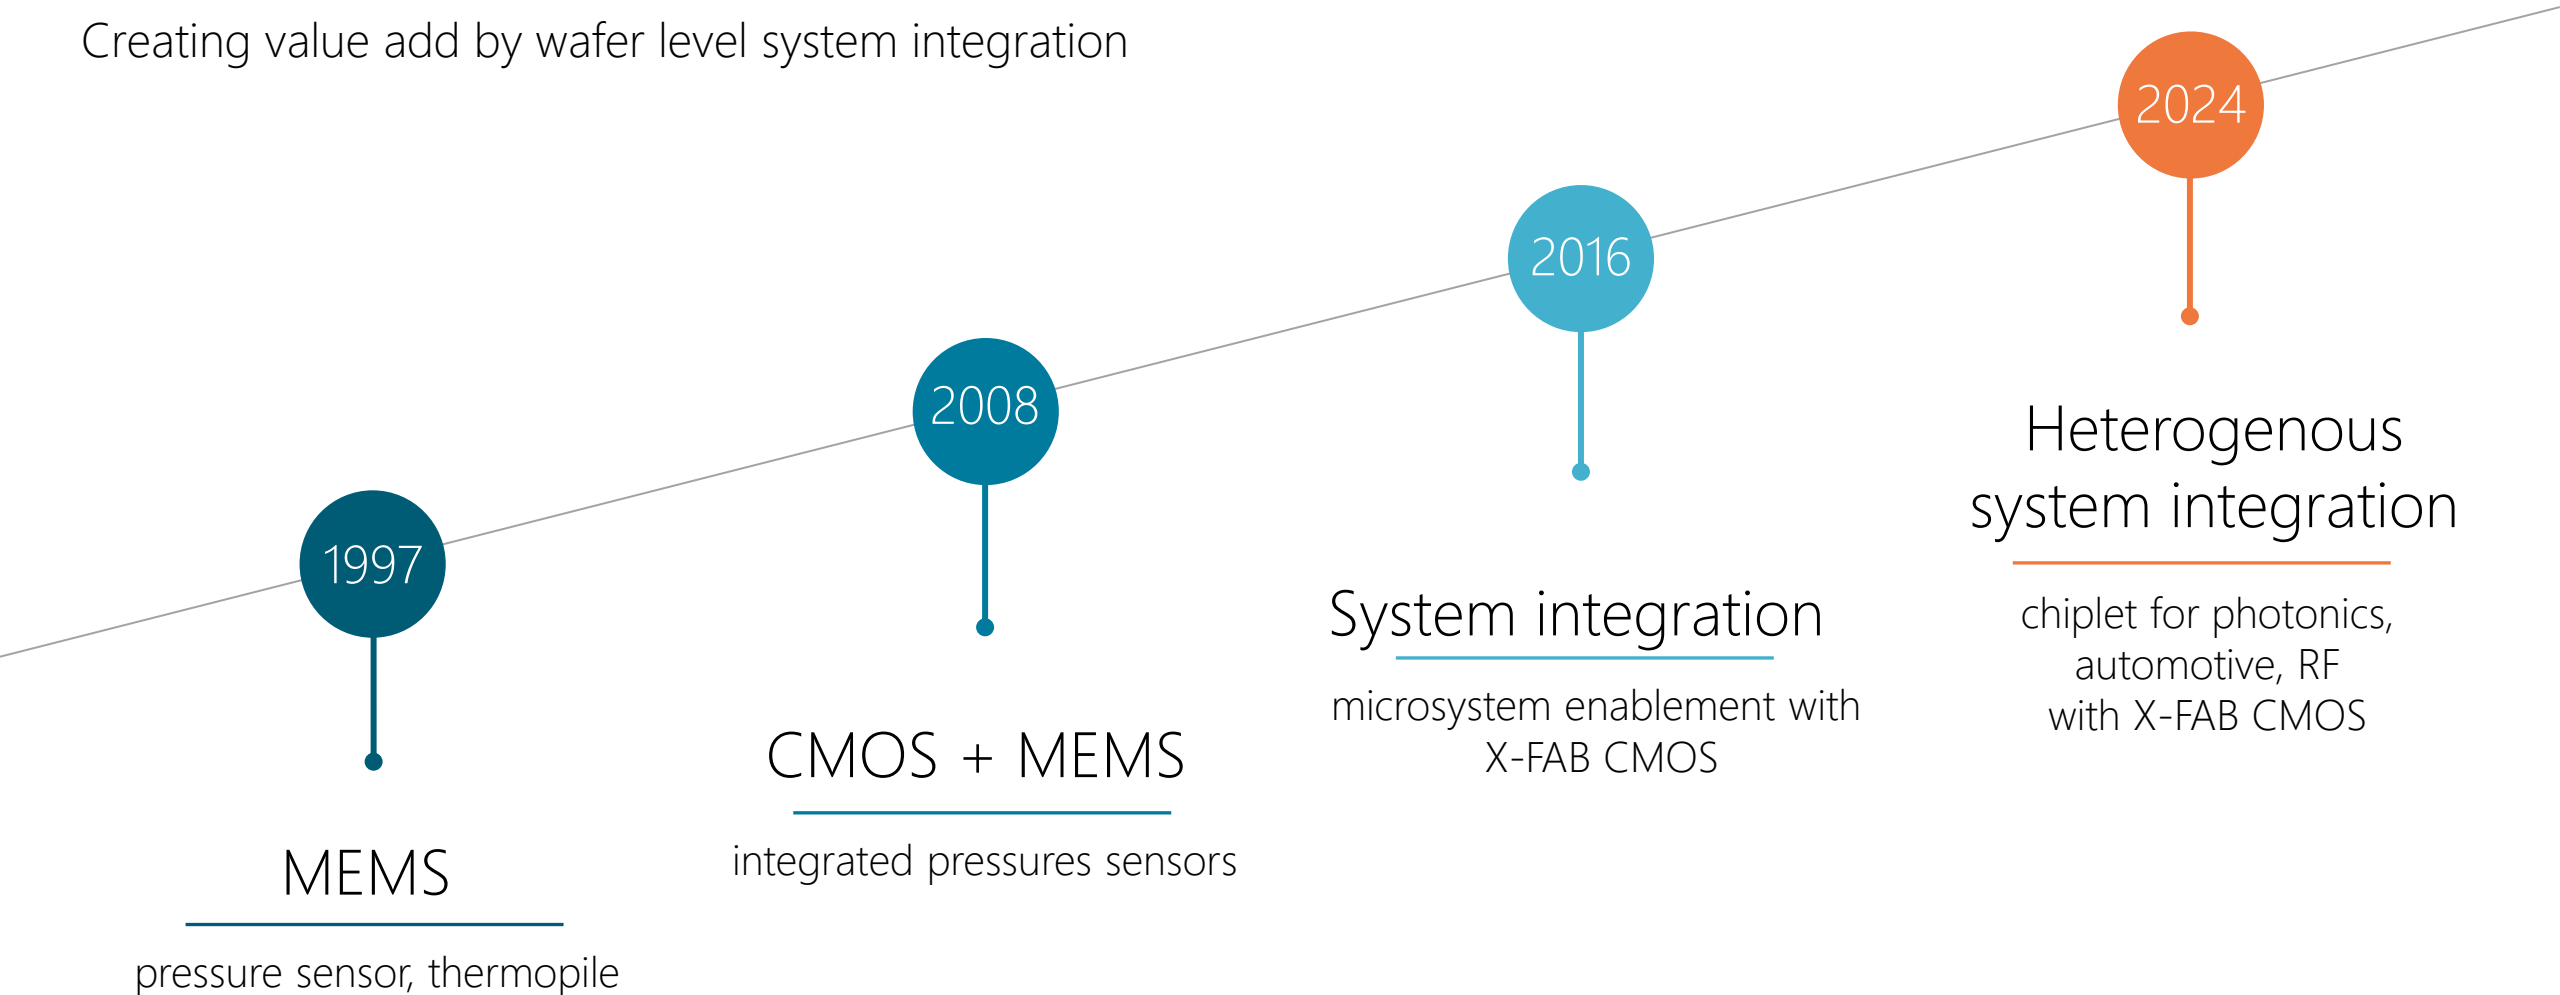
Creating value add by wafer level system integration

1997

MEMS

pressure sensor, thermopile

2008

CMOS + MEMS

integrated pressures sensors

2016

System integration

microsystem enablement with X-FAB CMOS

2024

Heterogenous system integration

chiplet for photonics, automotive, RF with X-FAB CMOS